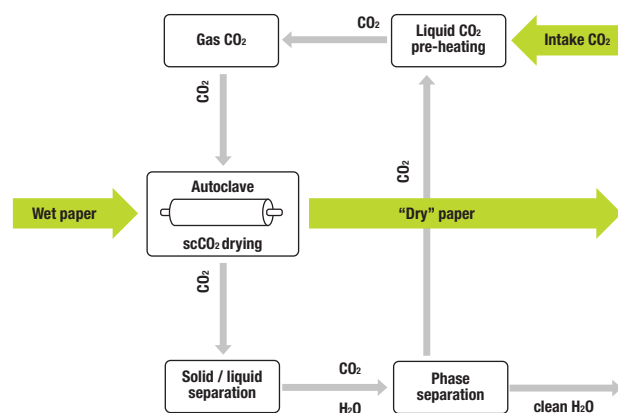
Gas $CO_2$

$CO_2$

Liquid $CO_2$ pre-heating

Intake $CO_2$

$CO_2$

$CO_2$

Wet paper

Autoclave

$scCO_2$ drying

"Dry" paper

$CO_2$

Solid / liquid separation

$CO_2$

$H_2O$

Phase separation

clean $H_2O$